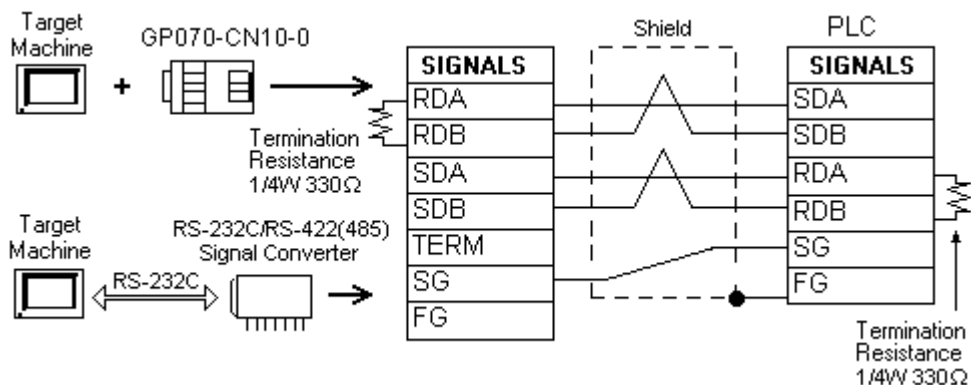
Target Machine

+

GP070-CN10-0

Termination Resistance 1/4W 330Ω

Target Machine

RS-232C

RS-232C/RS-422(485) Signal Converter

| SIGNALS |
|---|
| RDA |
| RDB |
| SDA |
| SDB |
| TERM |
| SG |
| FG |

Shield

PLC

| SIGNALS |
|---|
| SDA |
| SDB |
| RDA |
| RDB |
| SG |
| FG |

Termination Resistance 1/4W 330Ω